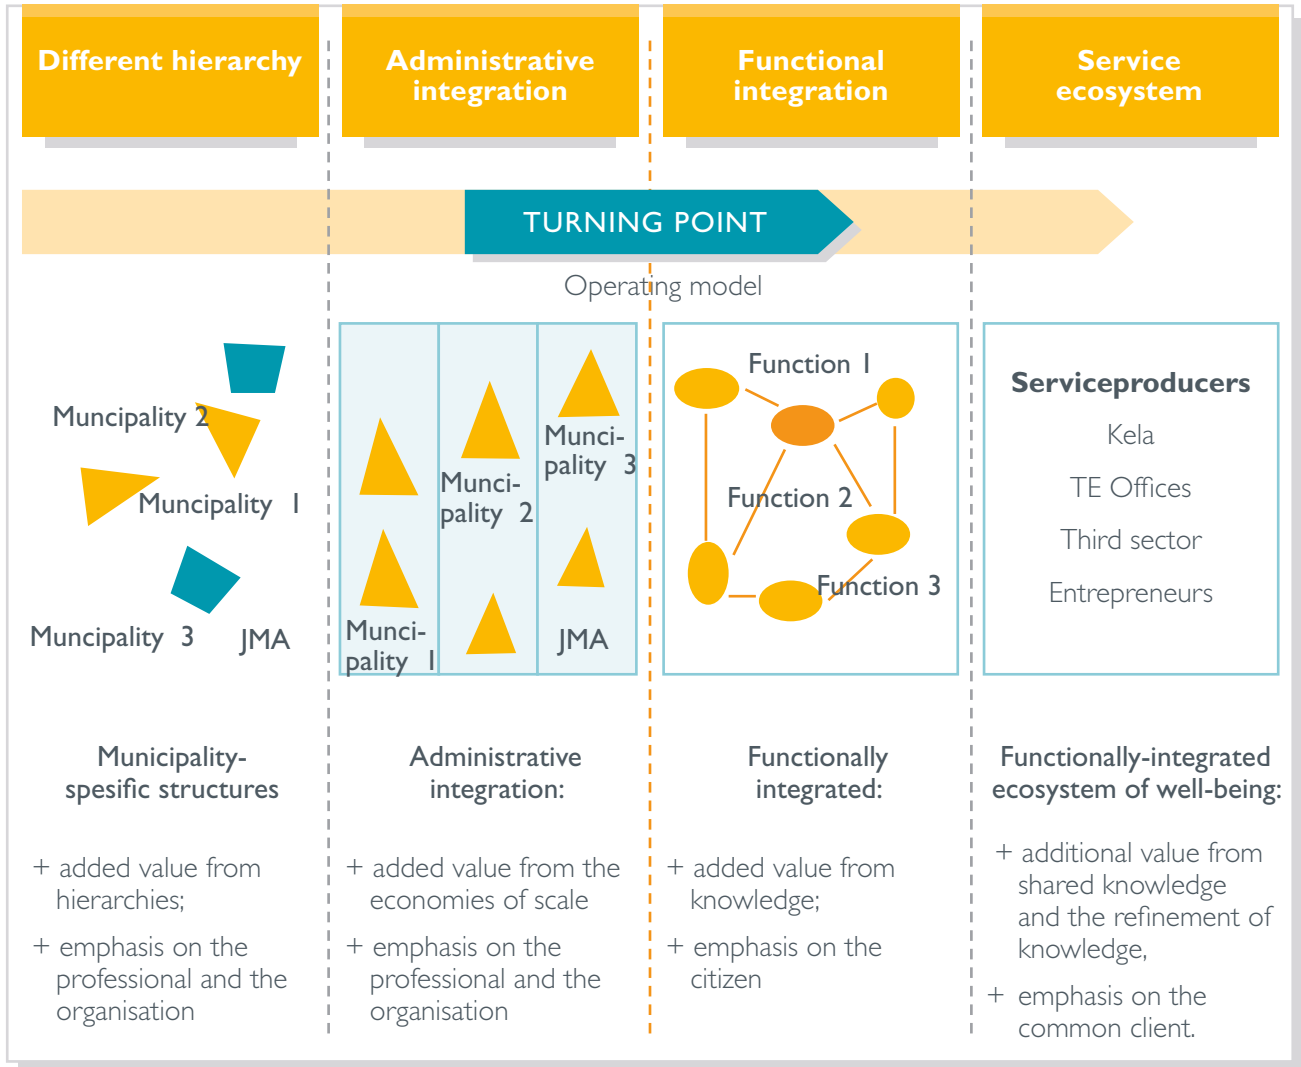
Different hierarchy

Administrative integration

Functional integration

Service ecosystem

TURNING POINT

Operating model

Muncipality 2

Muncipality 1

Muncipality 3

JMA

Munci-pality 1

Munci-pality 2

Munci-pality 3

JMA

Function 1

Function 2

Function 3

Serviceproducers

Kela

TE Offices

Third sector

Entrepreneurs

Municipality-spesific structures

+ added value from hierarchies;

+ emphasis on the professional and the organisation

Administrative integration:

+ added value from the economies of scale

+ emphasis on the professional and the organisation

Functionally integrated:

+ added value from knowledge;

+ emphasis on the citizen

Functionally-integrated ecosystem of well-being:

+ additional value from shared knowledge and the refinement of knowledge,

+ emphasis on the common client.